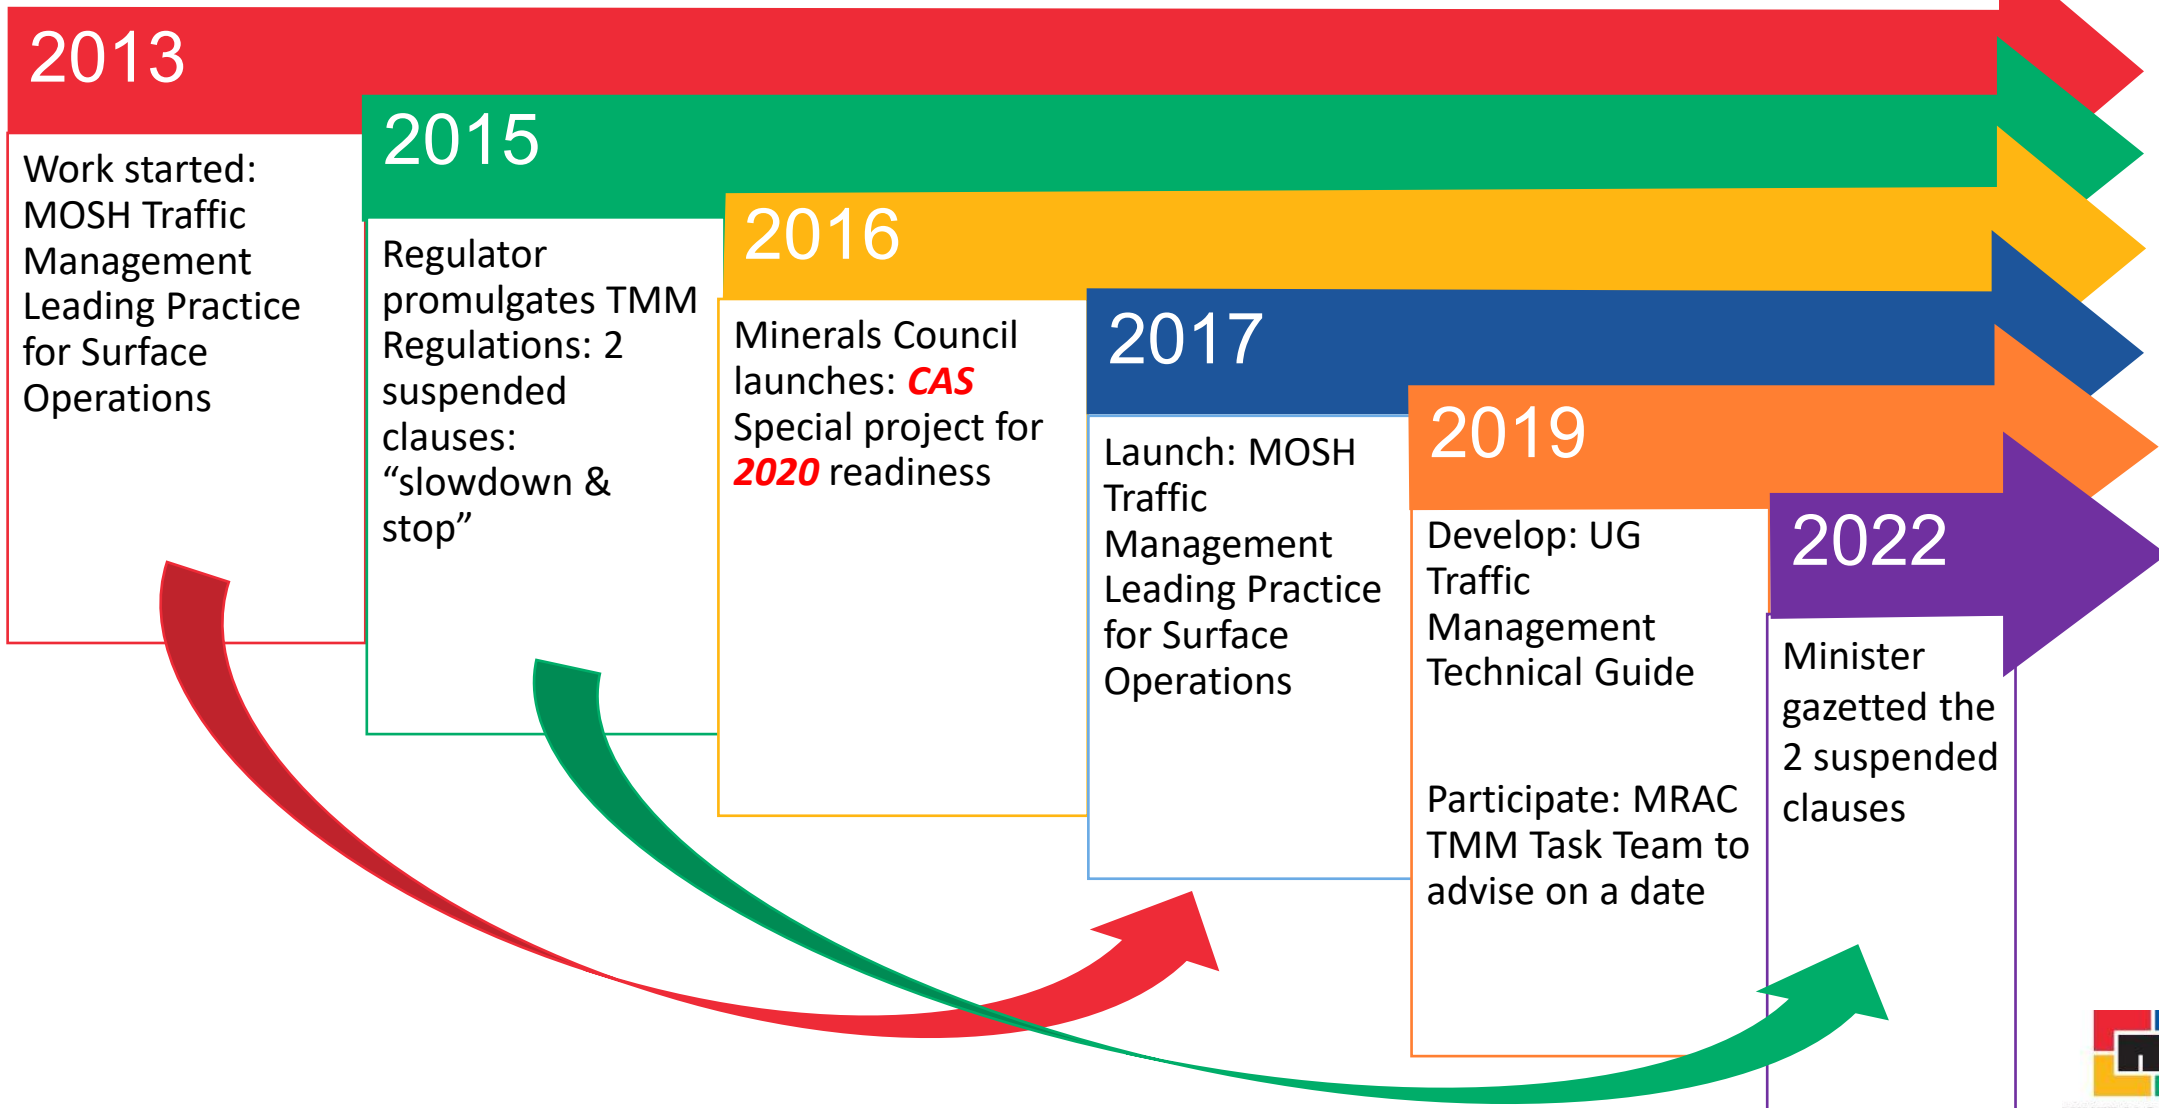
2013

Work started: MOSH Traffic Management Leading Practice for Surface Operations

2015

Regulator promulgates TMM Regulations: 2 suspended clauses: “slowdown & stop”

2016

Minerals Council launches: CAS Special project for 2020 readiness

2017

Launch: MOSH Traffic Management Leading Practice for Surface Operations

2019

Develop: UG Traffic Management Technical Guide

Participate: MRAC TMM Task Team to advise on a date

2022

Minister gazetted the 2 suspended clauses